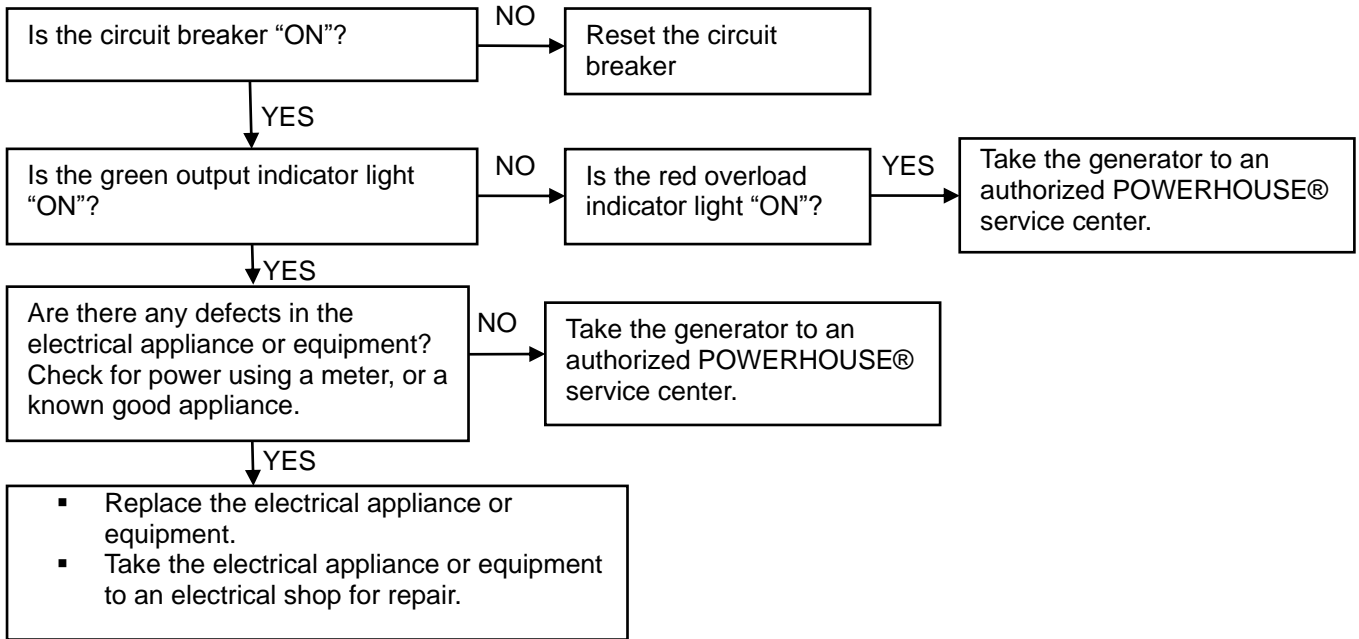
Is the circuit breaker “ON”?

NO

Reset the circuit breaker

YES

Is the green output indicator light “ON”?

NO

Is the red overload indicator light “ON”?

YES

Take the generator to an authorized POWERHOUSE® service center.

YES

Are there any defects in the electrical appliance or equipment? Check for power using a meter, or a known good appliance.

NO

Take the generator to an authorized POWERHOUSE® service center.

YES

- Replace the electrical appliance or equipment.
- Take the electrical appliance or equipment to an electrical shop for repair.